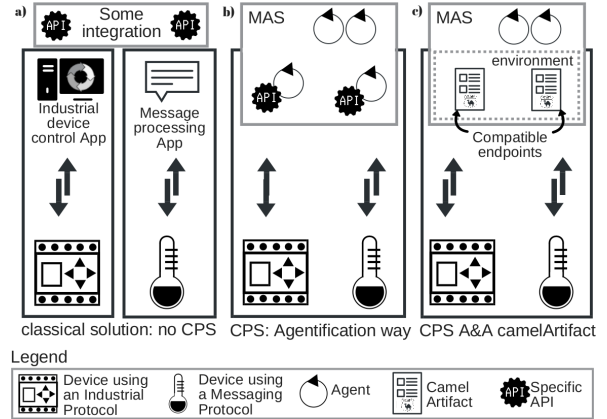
a) API Some integration API

Industrial device control App

Message processing App

classical solution: no CPS

b) MAS

API API

CPS: Agentification way

c) MAS

environment

Compatible endpoints

CPS A&A camelArtifact

Legend

Device using an Industrial Protocol

Device using a Messaging Protocol

Agent

Camel Artifact

API Specific API